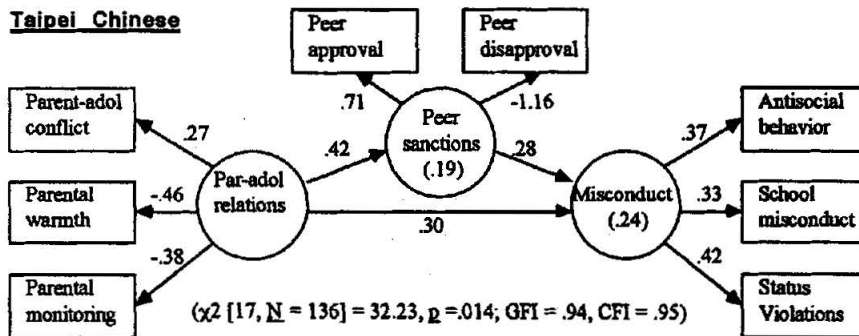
Taipei Chinese

Peer approval

Peer disapproval

Parent-adol conflict

.71

-1.16

Antisocial behavior

.27

Peer sanctions (.19)

.28

.37

.42

Parental warmth

-.46

Par-adol relations

Misconduct (.24)

.33

School misconduct

.30

-.38

.42

Parental monitoring

($\chi2$ [17, N = 136] = 32.23, p =.014; GFI = .94, CFI = .95)

Status Violations